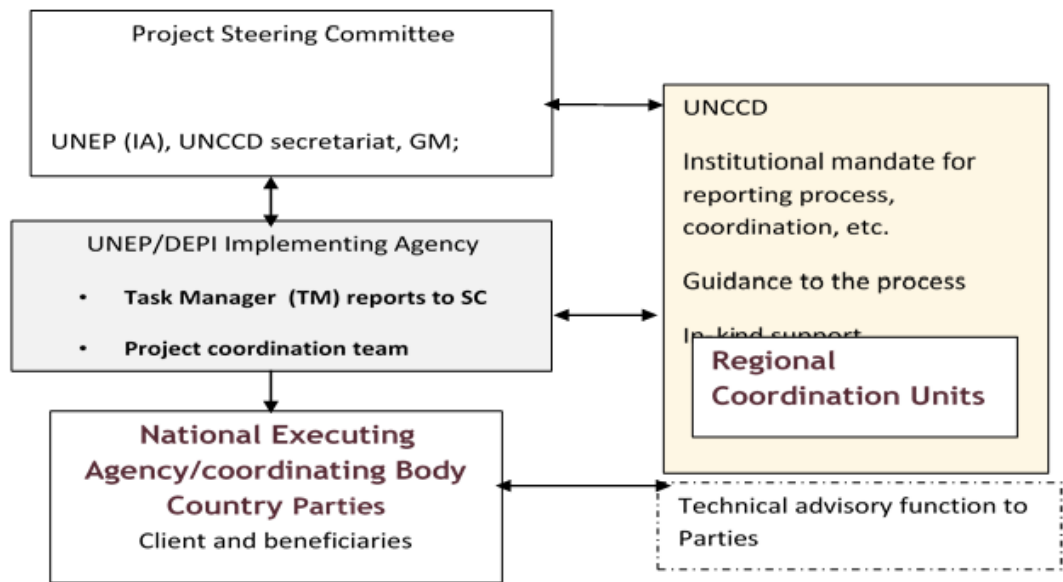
Project Steering Committee

UNEP (IA), UNCCD secretariat, GM;

UNCCD

Institutional mandate for reporting process, coordination, etc.

Guidance to the process

In-kind support

UNEP/DEPI Implementing Agency

- Task Manager (TM) reports to SC
- Project coordination team

Regional Coordination Units

National Executing Agency/coordinating Body Country Parties

Client and beneficiaries

Technical advisory function to Parties